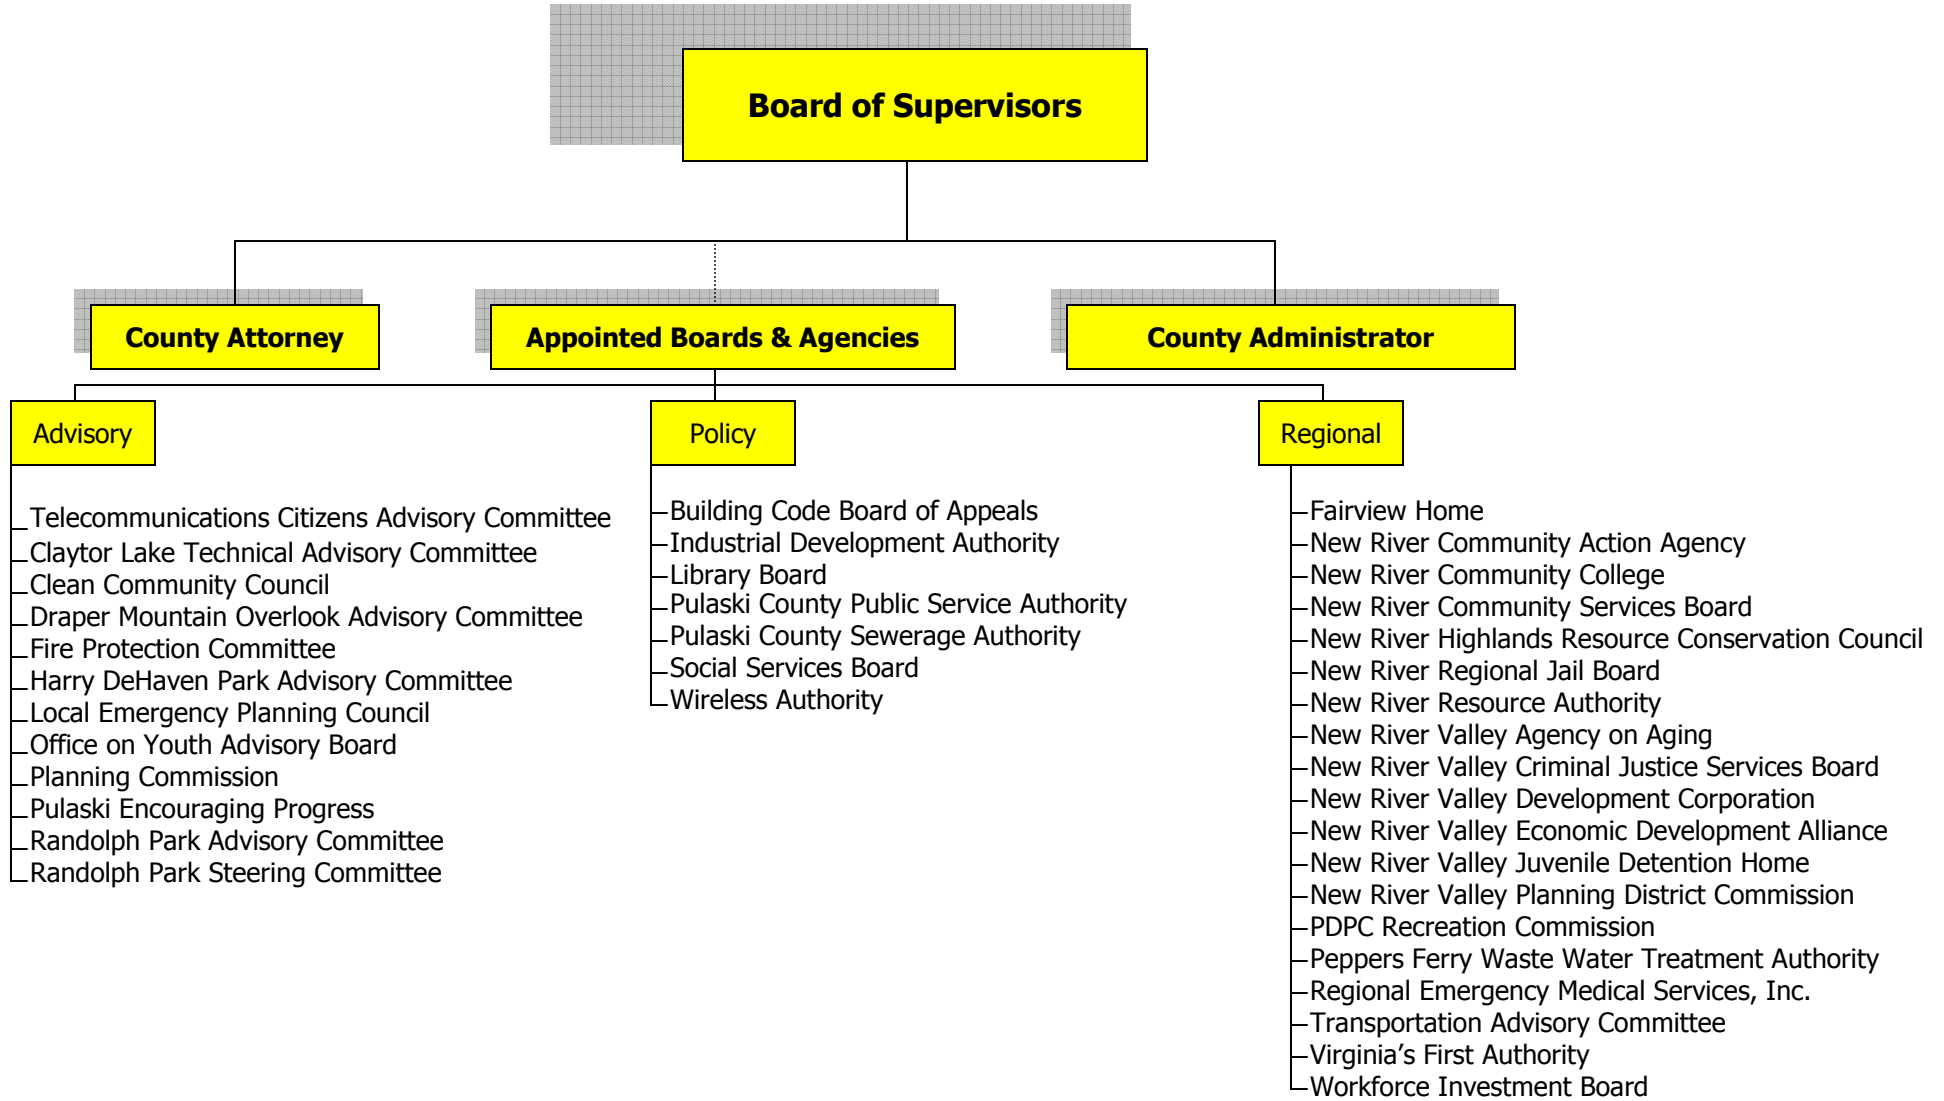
Board of Supervisors

County Attorney

Appointed Boards & Agencies

County Administrator

Advisory

Telecommunications Citizens Advisory Committee
Claytor Lake Technical Advisory Committee
Clean Community Council
Draper Mountain Overlook Advisory Committee
Fire Protection Committee
Harry DeHaven Park Advisory Committee
Local Emergency Planning Council
Office on Youth Advisory Board
Planning Commission
Pulaski Encouraging Progress
Randolph Park Advisory Committee
Randolph Park Steering Committee

Policy

Building Code Board of Appeals
Industrial Development Authority
Library Board
Pulaski County Public Service Authority
Pulaski County Sewerage Authority
Social Services Board
Wireless Authority

Regional

Fairview Home
New River Community Action Agency
New River Community College
New River Community Services Board
New River Highlands Resource Conservation Council
New River Regional Jail Board
New River Resource Authority
New River Valley Agency on Aging
New River Valley Criminal Justice Services Board
New River Valley Development Corporation
New River Valley Economic Development Alliance
New River Valley Juvenile Detention Home
New River Valley Planning District Commission
PDPC Recreation Commission
Peppers Ferry Waste Water Treatment Authority
Regional Emergency Medical Services, Inc.
Transportation Advisory Committee
Virginia's First Authority
Workforce Investment Board